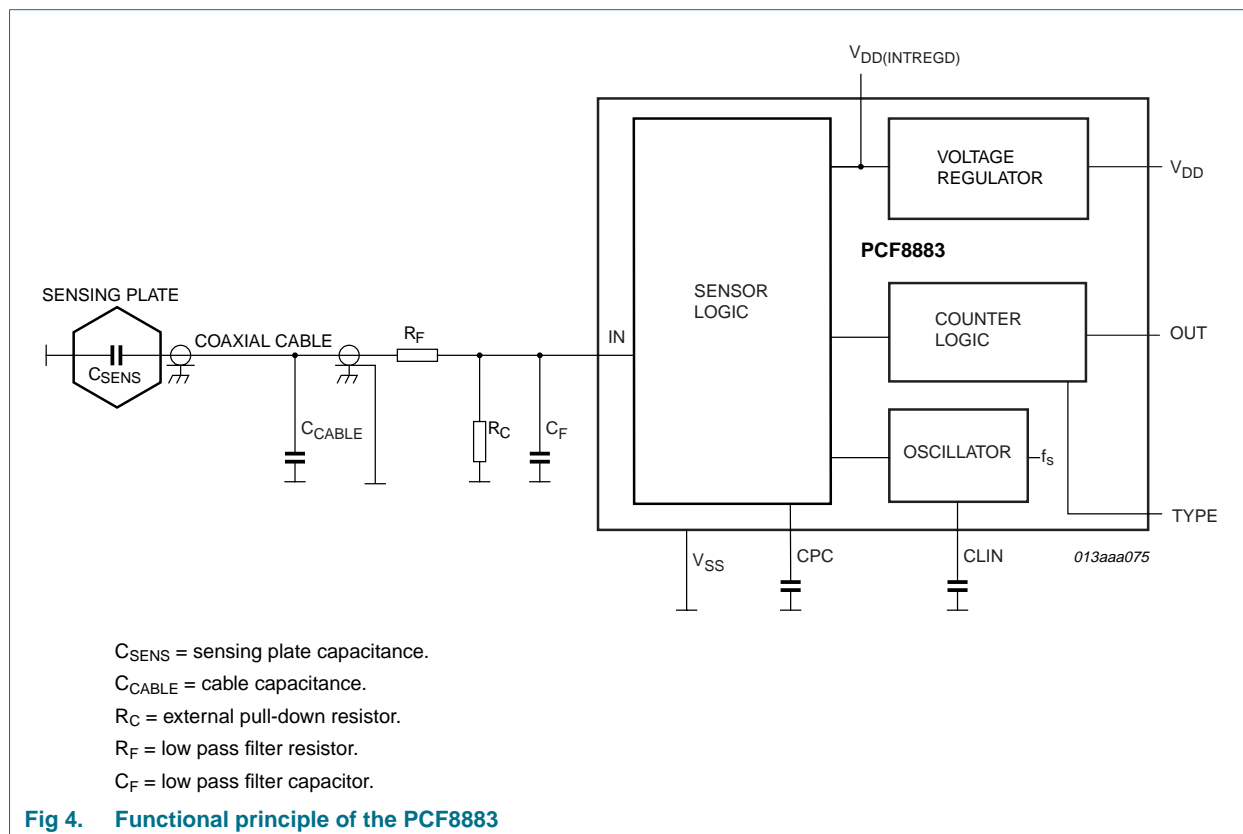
$V_{DD(INTREGD)}$

VOLTAGE REGULATOR

$V_{DD}$

PCF8883

SENSING PLATE

SENSOR LOGIC

COUNTER LOGIC

OUT

$C_{SENS}$

COAXIAL CABLE

$R_F$

IN

$C_{CABLE}$

$R_C$

$C_F$

OSCILLATOR

$f_s$

TYPE

$V_{SS}$

CPC

CLIN

013aaa075

$C_{SENS}$ = sensing plate capacitance.

$C_{CABLE}$ = cable capacitance.

$R_C$ = external pull-down resistor.

$R_F$ = low pass filter resistor.

$C_F$ = low pass filter capacitor.

Fig 4. Functional principle of the PCF8883